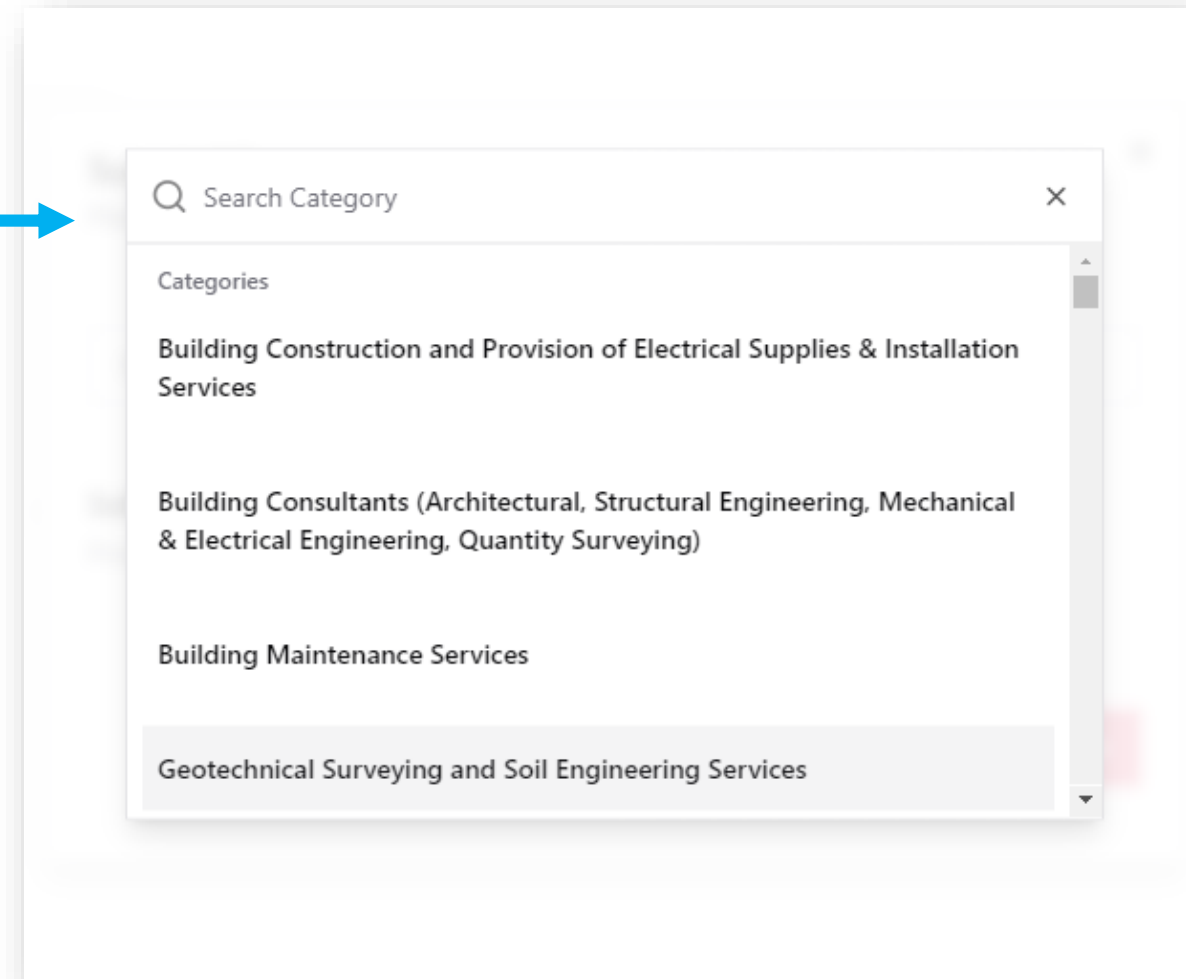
Search Category

×

Categories

Building Construction and Provision of Electrical Supplies & Installation Services

Building Consultants (Architectural, Structural Engineering, Mechanical & Electrical Engineering, Quantity Surveying)

Building Maintenance Services

Geotechnical Surveying and Soil Engineering Services